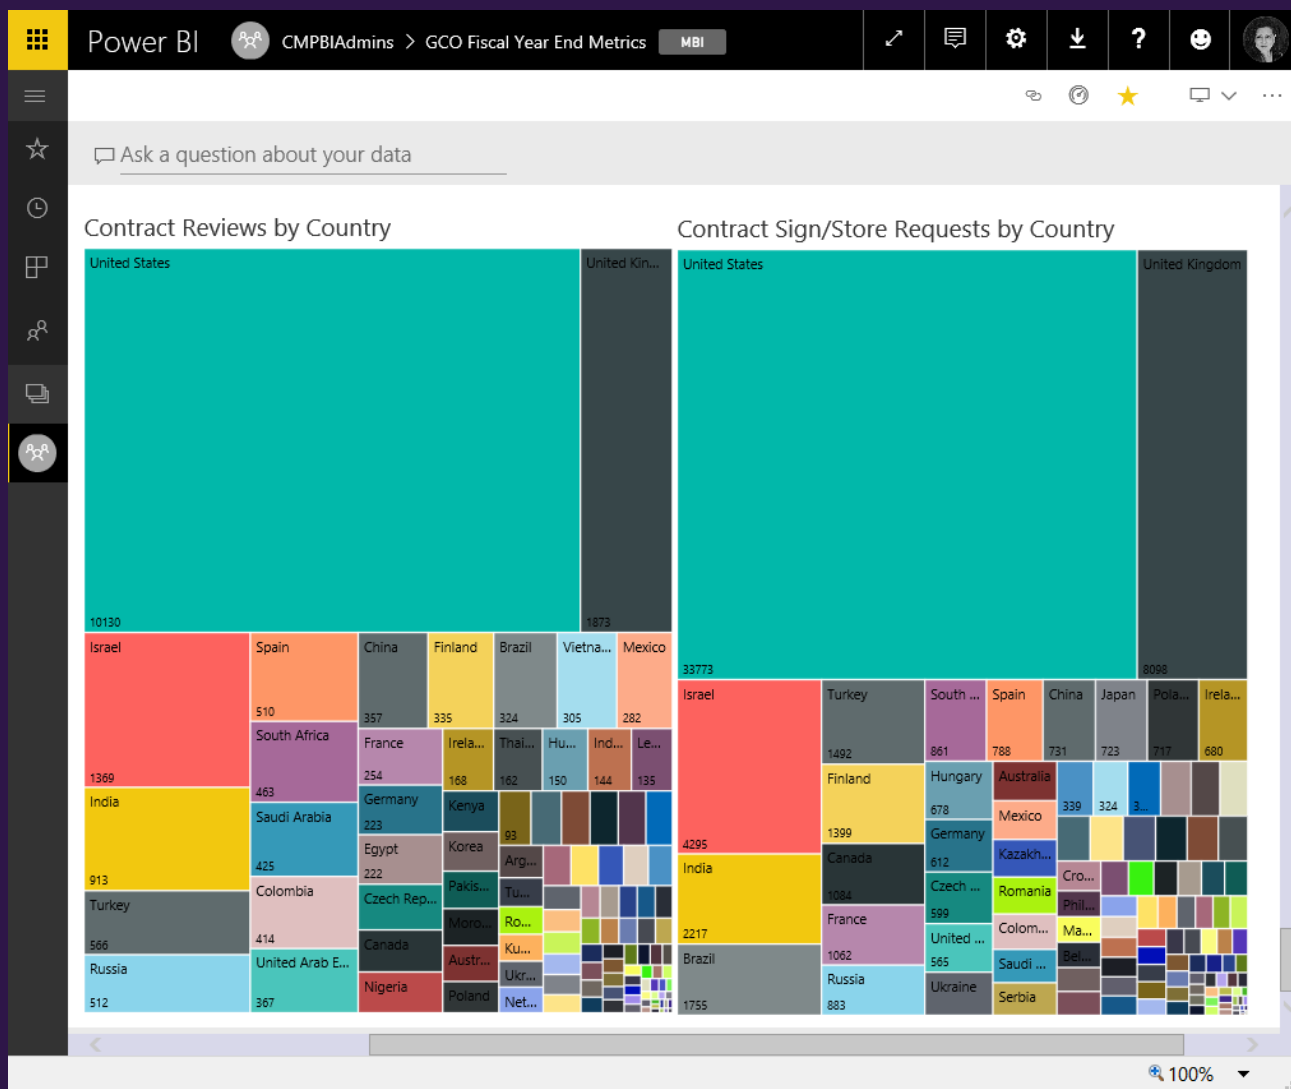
Power BI CMPBIAdmins > GCO Fiscal Year End Metrics MBI

Ask a question about your data

Contract Reviews by Country

| United States 10130 | United Kin... 1873 |
|---|---|

Israel 1369
India 913
Turkey 566
Russia 512
Spain 510
South Africa 463
Saudi Arabia 425
Colombia 414
United Arab E... 367
China 357
Finland 335
Brazil 324
Vietna... 305
Mexico 282
France 254
Germany 223
Egypt 222
Czech Rep...
Canada
Nigeria
Irela... 168
Thai... 162
Hu... 150
Ind... 144
Le... 135
Kenya
Korea
Pakis...
Moro...
Austr...
Poland
93
Arg...
Tu...
Ro...
Ku...
Ukr...
Net...

Contract Sign/Store Requests by Country

| United States 33773 | United Kingdom 8098 |
|---|---|

Israel 4295
India 2217
Brazil 1755
Turkey 1492
Finland 1399
Canada 1084
France 1062
Russia 883
South ... 861
Spain 788
China 731
Japan 723
Pola... 717
Irela... 680
Hungary 678
Germany 612
Czech ... 599
United ... 565
Ukraine
Australia
Mexico
Kazakh...
Romania
Colom...
Saudi ...
Serbia
339
324
3...
Cro...
Phil...
Ma...
Bel...

100%